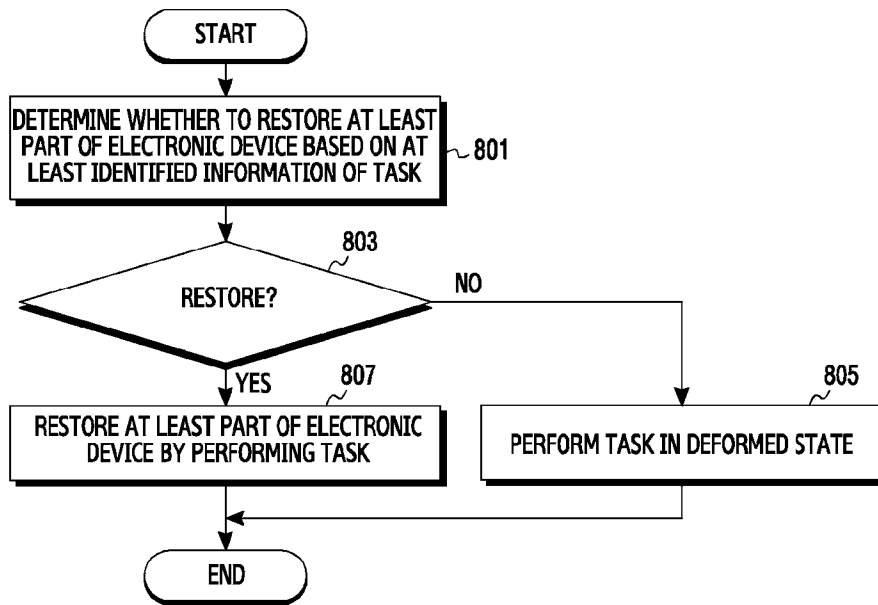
START

DETERMINE WHETHER TO RESTORE AT LEAST PART OF ELECTRONIC DEVICE BASED ON AT LEAST IDENTIFIED INFORMATION OF TASK

801

803

RESTORE?

NO

YES

807

805

RESTORE AT LEAST PART OF ELECTRONIC DEVICE BY PERFORMING TASK

PERFORM TASK IN DEFORMED STATE

END